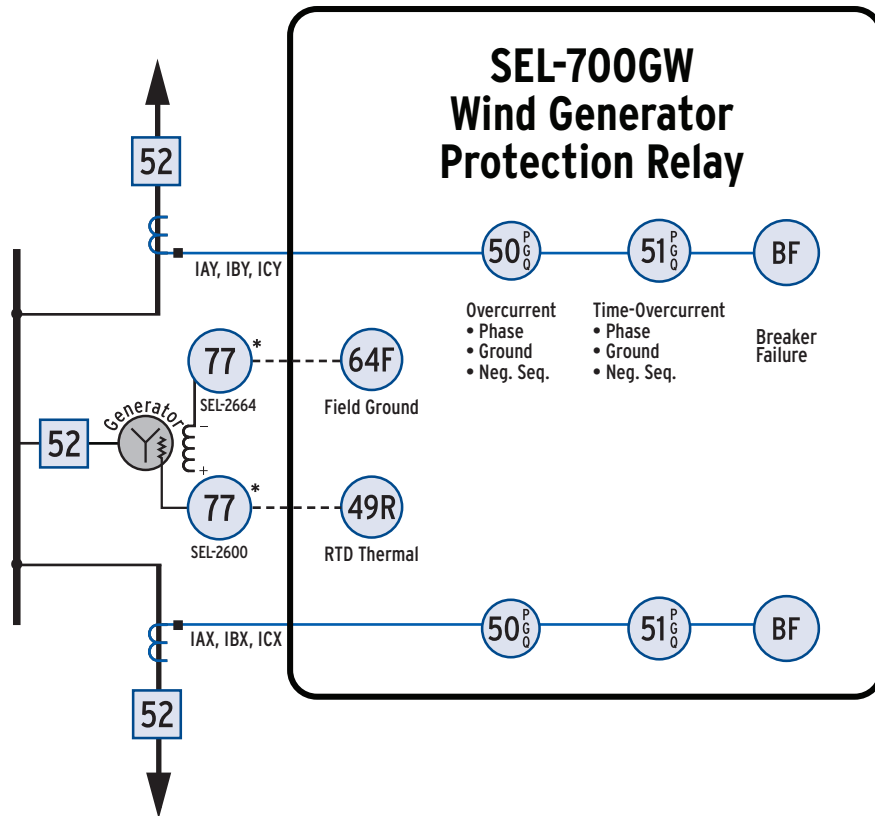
SEL-700GW
Wind Generator
Protection Relay

52

IAY, IBY, ICY

$50_{PGQ}$

$51_{PGQ}$

BF

Overcurrent
• Phase
• Ground
• Neg. Seq.

Time-Overcurrent
• Phase
• Ground
• Neg. Seq.

Breaker Failure

77 *

SEL-2664

64F

Field Ground

52

Generator

−

+

77 *

SEL-2600

49R

RTD Thermal

IAX, IBX, ICX

$50_{PGQ}$

$51_{PGQ}$

BF

52